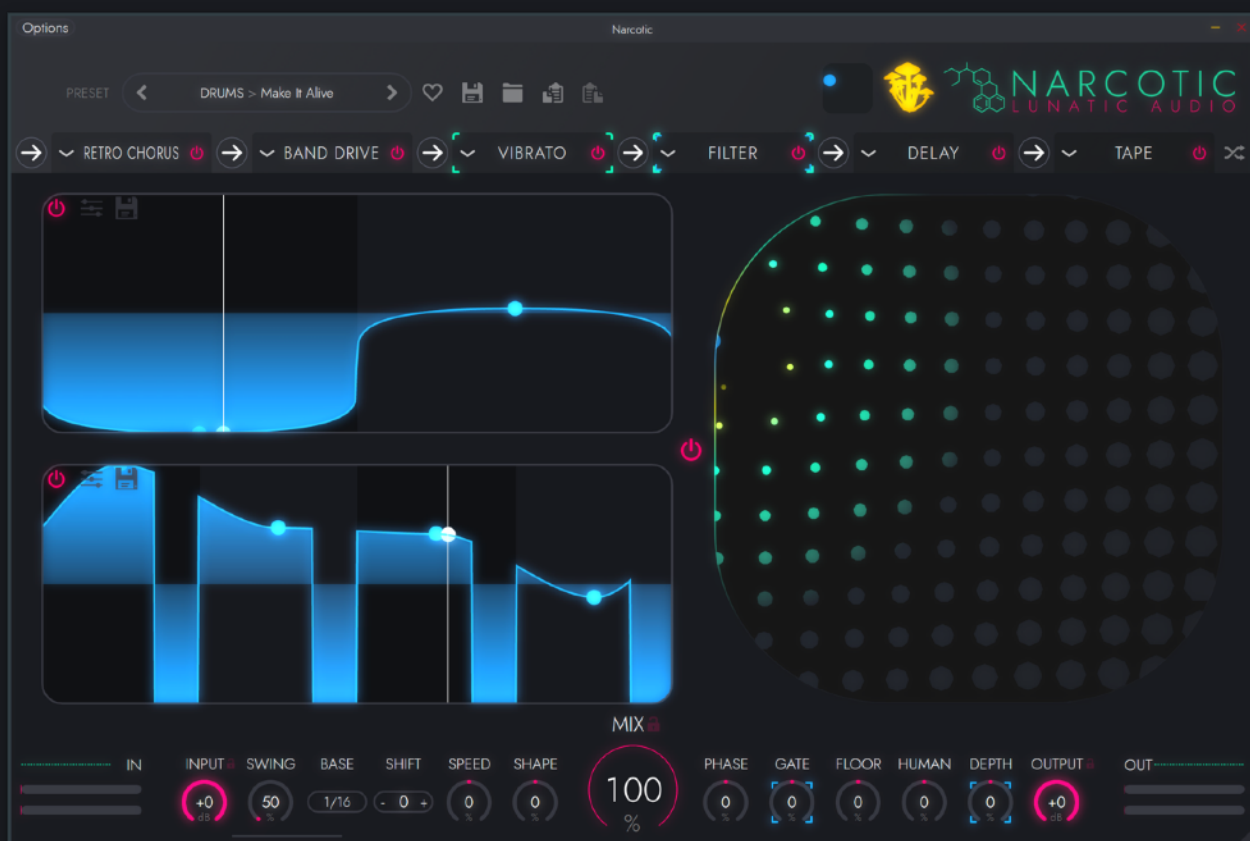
Options

Narcotic

PRESET

DRUMS > Make It Alive

NARCOTIC
LUNATIC AUDIO

RETRO CHORUS

BAND DRIVE

VIBRATO

FILTER

DELAY

TAPE

MIX

IN

INPUT

+0
dB

SWING

50
%

BASE

1/16

SHIFT

- 0 +

SPEED

0
%

SHAPE

0
%

100
%

PHASE

0
%

GATE

0
%

FLOOR

0
%

HUMAN

0
%

DEPTH

0
%

OUTPUT

+0
dB

OUT